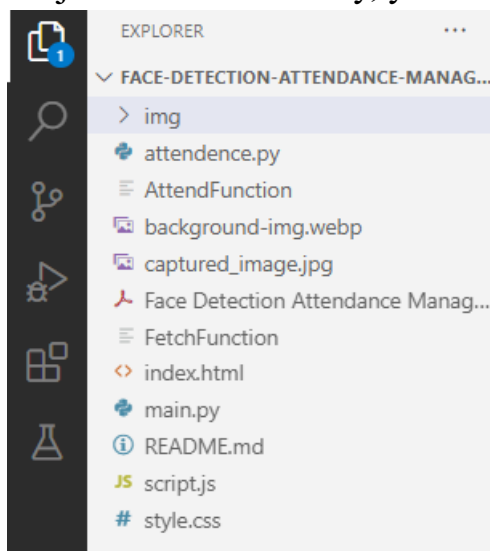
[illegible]

1

EXPLORER ···

FACE-DETECTION-ATTENDANCE-MANAG...

img

attendence.py

AttendFunction

background-img.webp

captured_image.jpg

Face Detection Attendance Manag...

FetchFunction

index.html

main.py

README.md

JS script.js

# style.css